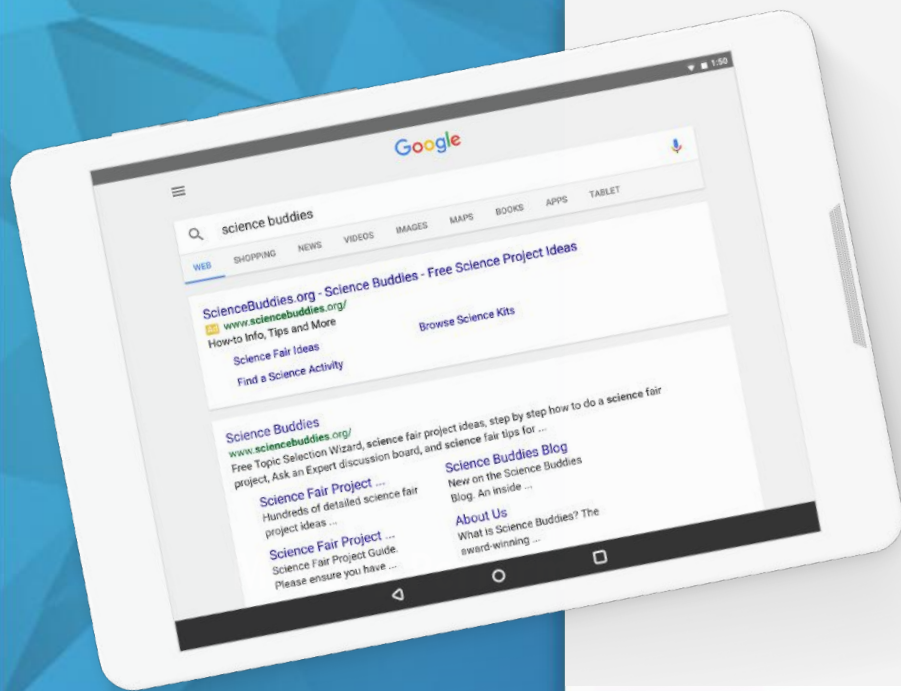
1:50

Google

science buddies

WEB SHOPPING NEWS VIDEOS IMAGES MAPS BOOKS APPS TABLET

ScienceBuddies.org - Science Buddies - Free Science Project Ideas
Ad www.sciencebuddies.org/
How-to Info, Tips and More
Science Fair Ideas
Find a Science Activity
Browse Science Kits

Science Buddies
www.sciencebuddies.org/
Free Topic Selection Wizard, science fair project ideas, step by step how to do a science fair project, Ask an Expert discussion board, and science fair tips for ...

Science Fair Project ...
Hundreds of detailed science fair project ideas ...

Science Fair Project ...
Science Fair Project Guide. Please ensure you have ...

Science Buddies Blog
New on the Science Buddies Blog. An inside ...

About Us
What is Science Buddies? The award-winning ...